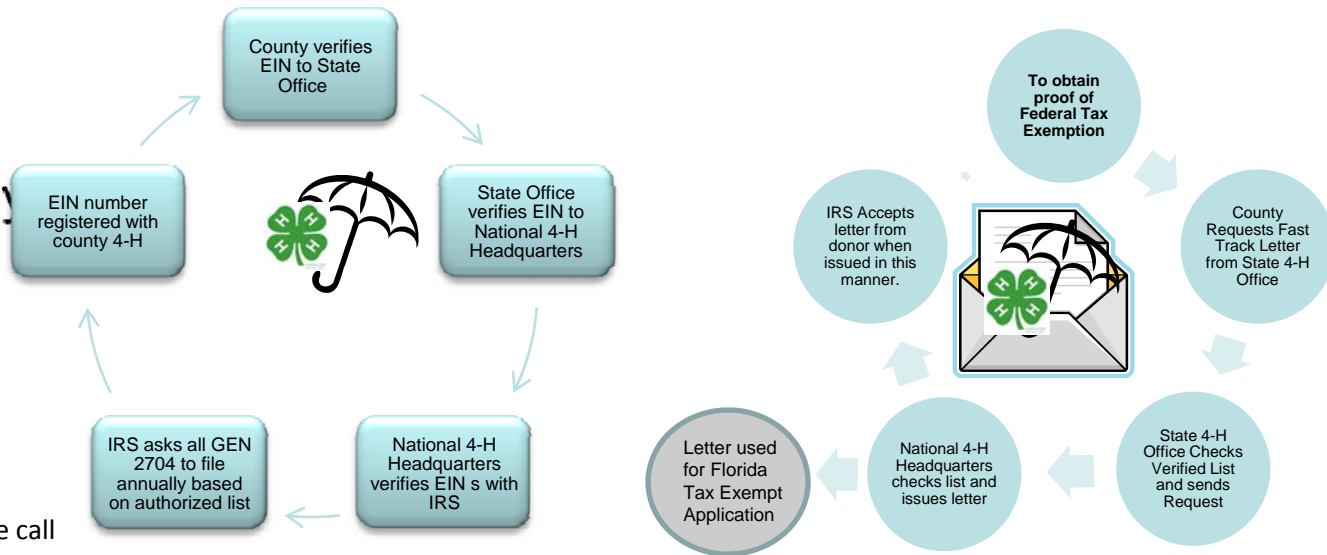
County verifies EIN to State Office

State Office verifies EIN to National 4-H Headquarters

National 4-H Headquarters verifies EIN s with IRS

IRS asks all GEN 2704 to file annually based on authorized list

EIN number registered with county 4-H

H H
H H

e call

To obtain proof of Federal Tax Exemption

County Requests Fast Track Letter from State 4-H Office

State 4-H Office Checks Verified List and sends Request

National 4-H Headquarters checks list and issues letter

Letter used for Florida Tax Exempt Application

IRS Accepts letter from donor when issued in this manner.

H H
H H